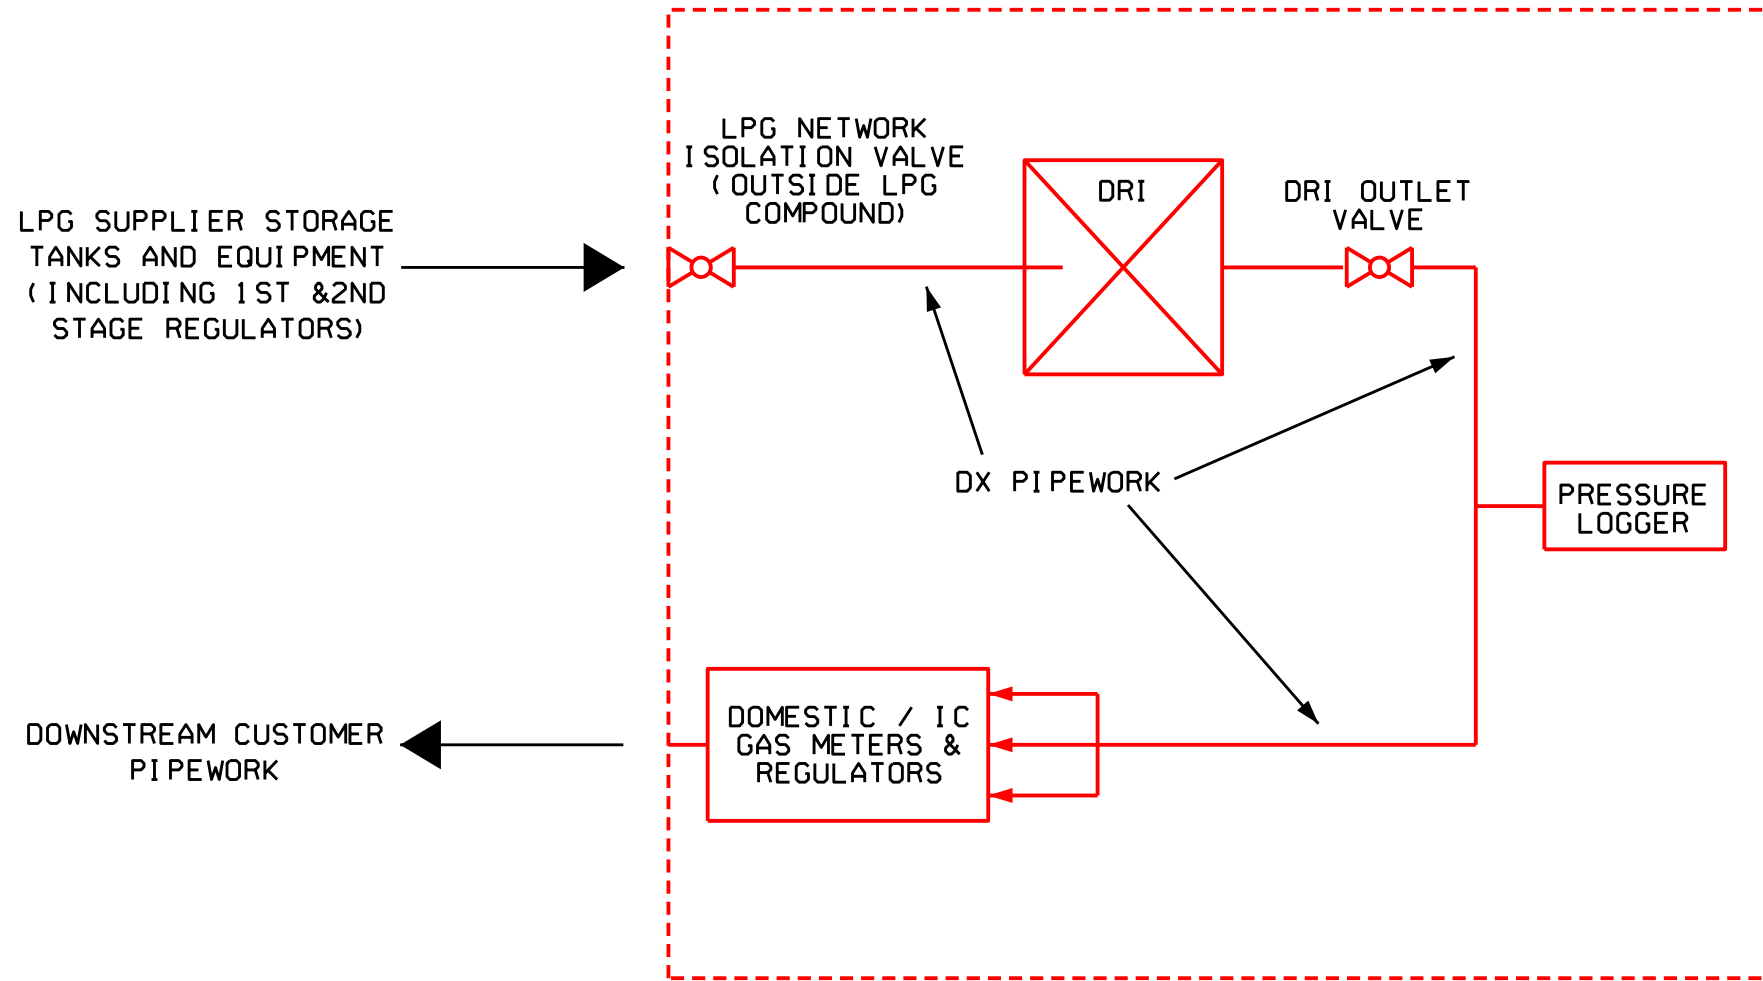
LPG SUPPLIER STORAGE TANKS AND EQUIPMENT (INCLUDING 1ST &2ND STAGE REGULATORS)

LPG NETWORK ISOLATION VALVE (OUTSIDE LPG COMPOUND)

DRI

DRI OUTLET VALVE

DX PIPEWORK

PRESSURE LOGGER

DOWNSTREAM CUSTOMER PIPEWORK

DOMESTIC / IC GAS METERS & REGULATORS